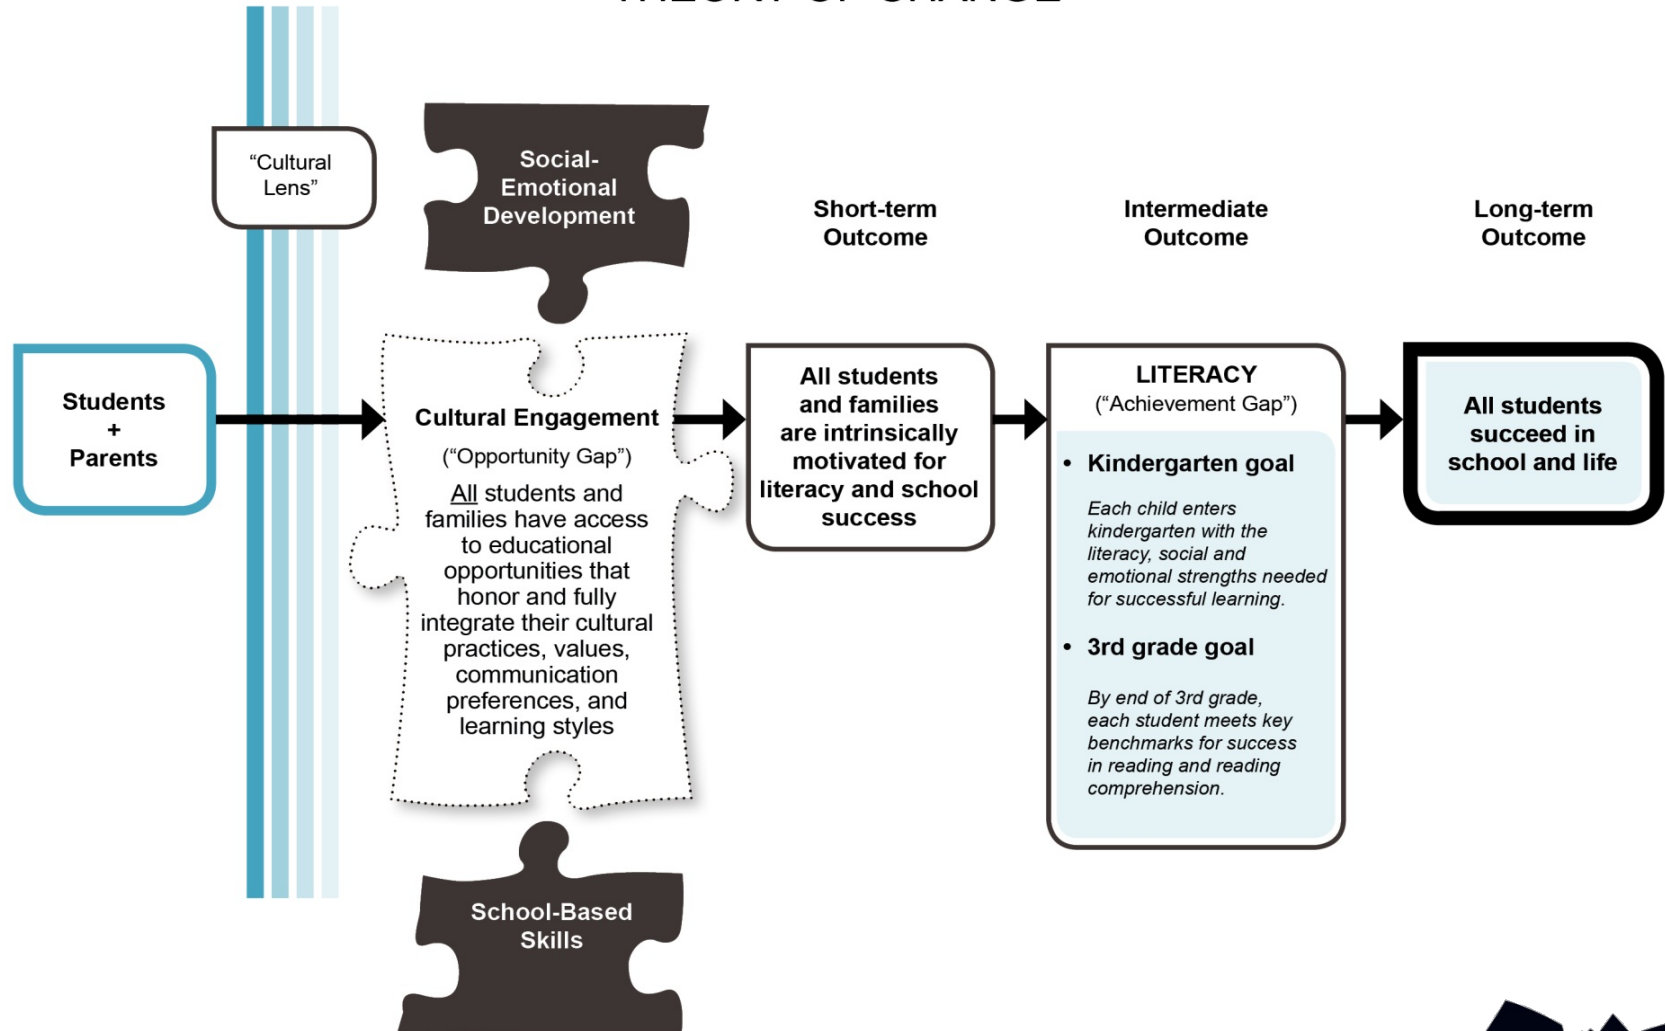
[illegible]

"Cultural Lens"

Social-Emotional Development

Short-term Outcome

Intermediate Outcome

Long-term Outcome

Students + Parents

Cultural Engagement

("Opportunity Gap")

All students and families have access to educational opportunities that honor and fully integrate their cultural practices, values, communication preferences, and learning styles

All students and families are intrinsically motivated for literacy and school success

LITERACY

("Achievement Gap")

• Kindergarten goal

Each child enters kindergarten with the literacy, social and emotional strengths needed for successful learning.

• 3rd grade goal

By end of 3rd grade, each student meets key benchmarks for success in reading and reading comprehension.

All students succeed in school and life

School-Based Skills